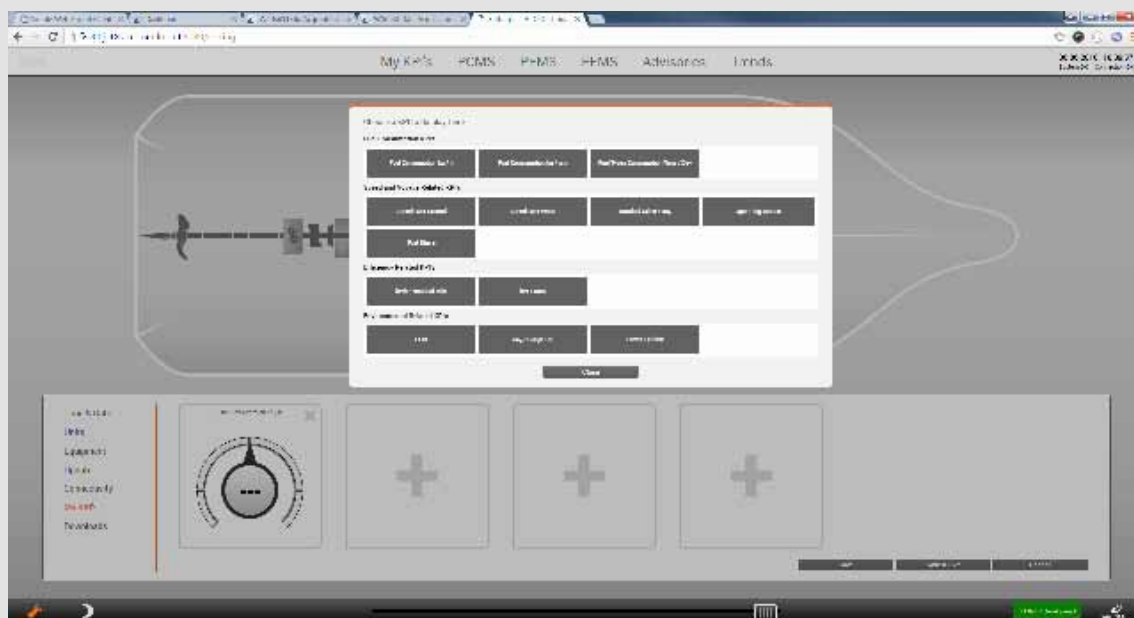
My KPIs PCMS PEMS EEMS Advisories Trends

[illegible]

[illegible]

Fuel Consumption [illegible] | Fuel Consumption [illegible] | Fuel/Time Consumption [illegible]

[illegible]

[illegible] | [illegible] | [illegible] | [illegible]

Fuel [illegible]

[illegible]

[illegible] | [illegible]

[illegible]

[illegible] | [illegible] | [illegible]

Close

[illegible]
Units
Equipment
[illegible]
Connectivity
My KPIs
Downloads

---